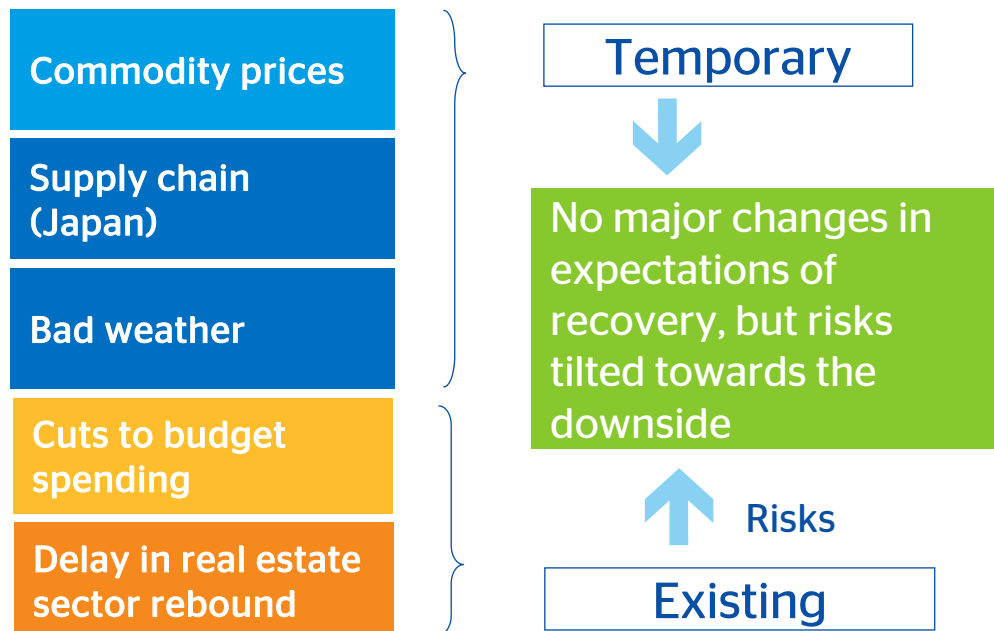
Commodity prices

Supply chain (Japan)

Bad weather

Cuts to budget spending

Delay in real estate sector rebound

Temporary

No major changes in expectations of recovery, but risks tilted towards the downside

Risks

Existing